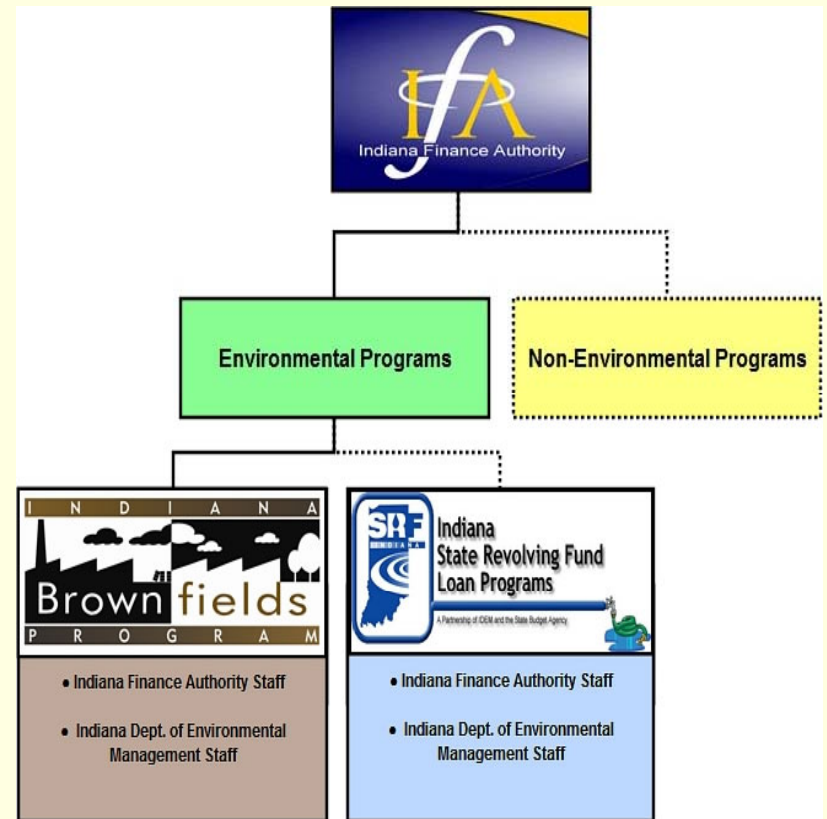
IfA
Indiana Finance Authority

Environmental Programs

Non-Environmental Programs

I N D I A N A
Brown fields
P R O G R A M

SRF INDIANA
Indiana
State Revolving Fund
Loan Programs
A Partnership of IDEM and the State Budget Agency

• Indiana Finance Authority Staff

• Indiana Dept. of Environmental Management Staff

• Indiana Finance Authority Staff

• Indiana Dept. of Environmental Management Staff